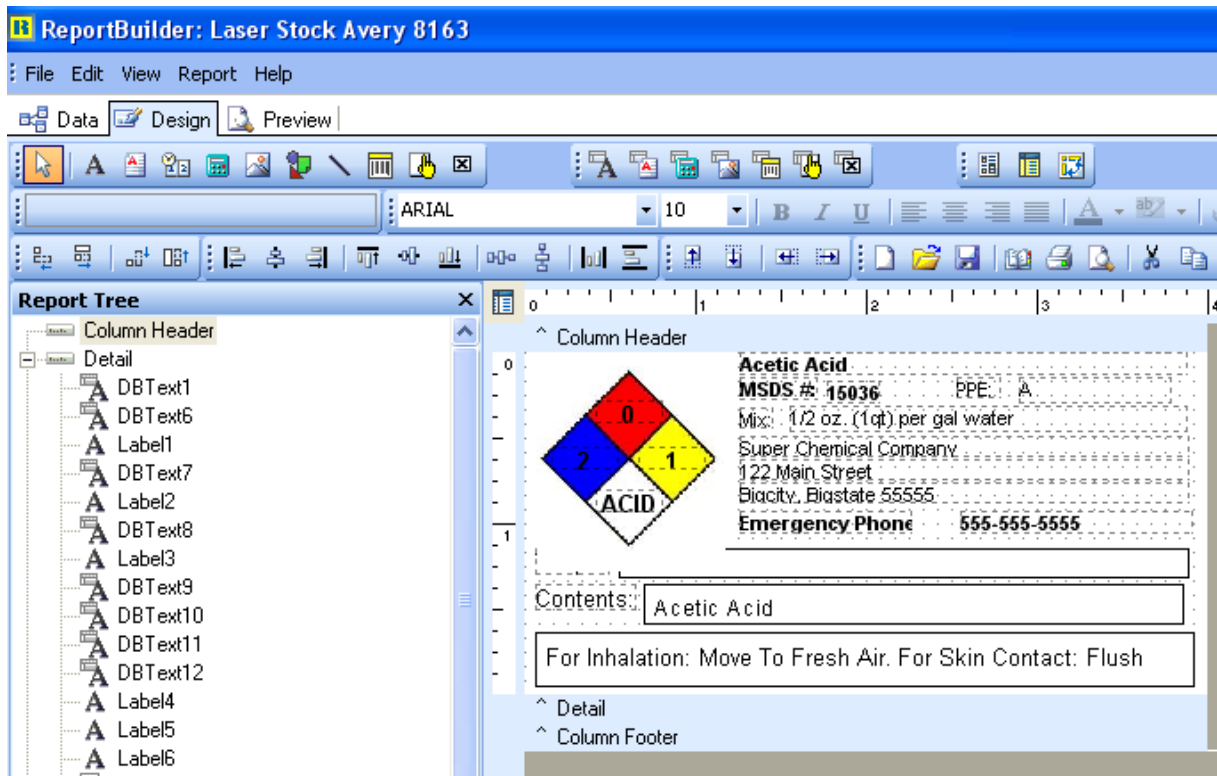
ReportBuilder: Laser Stock Avery 8163

File Edit View Report Help

Data Design Preview

ARIAL 10

B I U

Report Tree

Column Header
Detail
DBText1
DBText6
Label1
DBText7
Label2
DBText8
Label3
DBText9
DBText10
DBText11
DBText12
Label4
Label5
Label6

0 1 2 3 4

^ Column Header

0

1

0
2
1
ACID

Acetic Acid
MSDS #: 15036 PPE: A
Mix: 1/2 oz. (1qt) per gal water
Super Chemical Company
122 Main Street
Bigcity, Bigstate 55555
Emergency Phone 555-555-5555

Contents: Acetic Acid

For Inhalation: Move To Fresh Air. For Skin Contact: Flush

^ Detail
^ Column Footer